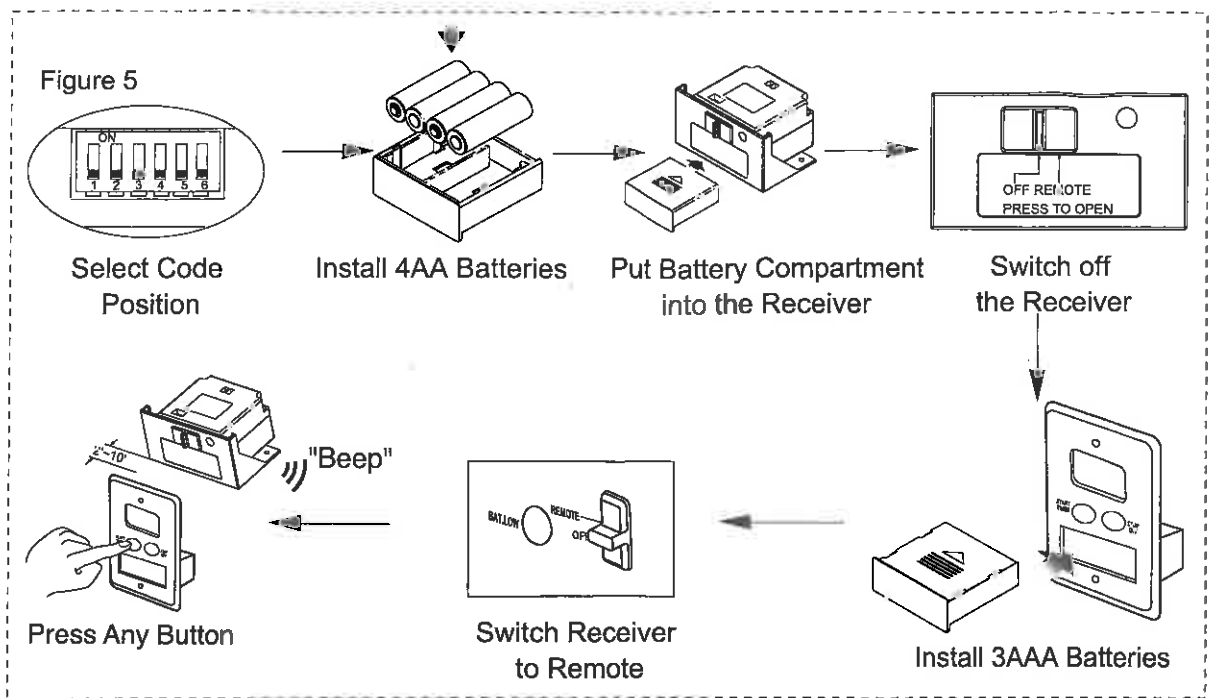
Figure 5

ON
1 2 3 4 5 6

Select Code Position

Install 4AA Batteries

Put Battery Compartment into the Receiver

OFF REMOTE
PRESS TO OPEN

Switch off the Receiver

2'~10'

"Beep"

Press Any Button

BAT.LOW
REMOTE
OFF

Switch Receiver to Remote

START FIRE
CUT OUT

Install 3AAA Batteries